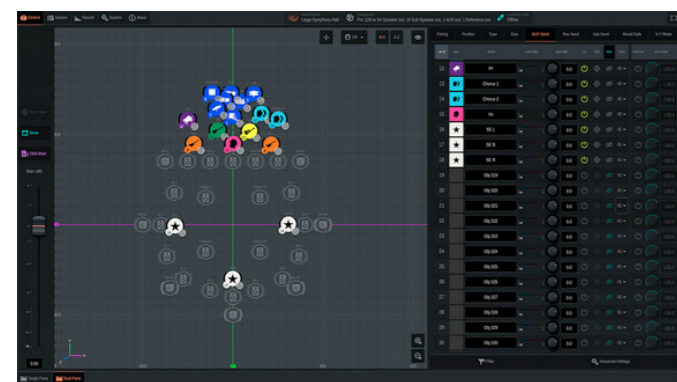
Control Scenes Rework System About

Large Symphony Hall

Pro 120 for 64 Speaker out, 16 Sub Speaker out, 1 AUX out, 1 Reference out

Offline

Off

Show

Obj Mute

0.00

Panning Position Type Size AUX Send Rev Send Sub Send Reroll Solo X-Y Mode

| | |
|---|---|
| 12 | Fl |
| 13 | Chorus 1 |
| 14 | Chorus 2 |
| 15 | Vo |
| 16 | SE L |
| 17 | SE R |
| 18 | SE R |
| 19 | Obj 019 |
| 20 | Obj 020 |
| 21 | Obj 021 |
| 22 | Obj 022 |
| 23 | Obj 023 |
| 24 | Obj 024 |
| 25 | Obj 025 |
| 26 | Obj 026 |
| 27 | Obj 027 |
| 28 | Obj 028 |
| 29 | Obj 029 |
| 30 | Obj 030 |

Filter

Advanced Settings

Single Pane Dual Pane